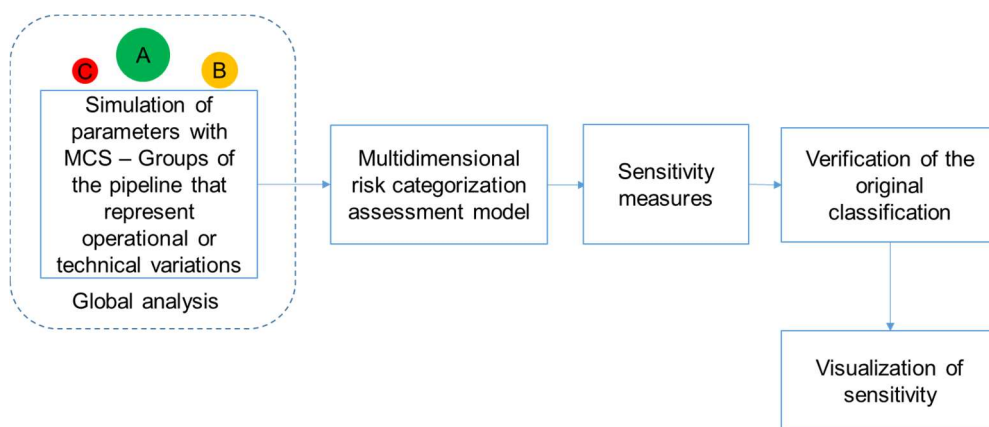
C A B

Simulation of parameters with MCS – Groups of the pipeline that represent operational or technical variations

Global analysis

Multidimensional risk categorization assessment model

Sensitivity measures

Verification of the original classification

Visualization of sensitivity